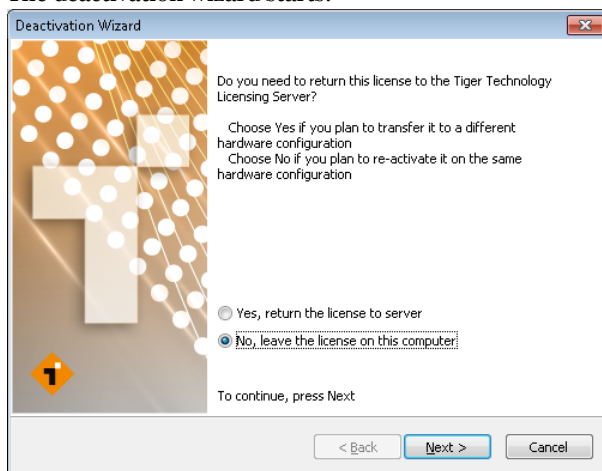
The deactivation wizard starts:

Deactivation Wizard

Do you need to return this license to the Tiger Technology Licensing Server?

Choose Yes if you plan to transfer it to a different hardware configuration
Choose No if you plan to re-activate it on the same hardware configuration

Yes, return the license to server
No, leave the license on this computer

To continue, press Next

< Back
Next >
Cancel